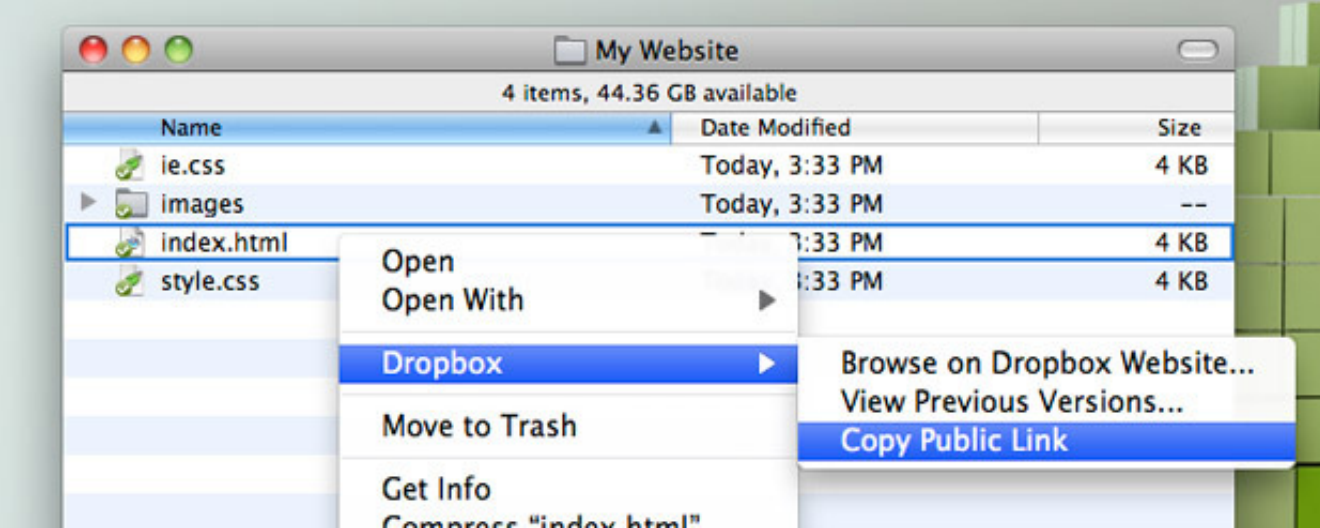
My Website

4 items, 44.36 GB available

| Name | Date Modified | Size |
|---|---|---|
| ie.css | Today, 3:33 PM | 4 KB |
| images | Today, 3:33 PM | -- |
| index.html | T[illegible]:33 PM | 4 KB |
| style.css | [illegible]:33 PM | 4 KB |

Open
Open With
Dropbox
Move to Trash
Get Info
Compress "index.html"

Browse on Dropbox Website...
View Previous Versions...
Copy Public Link